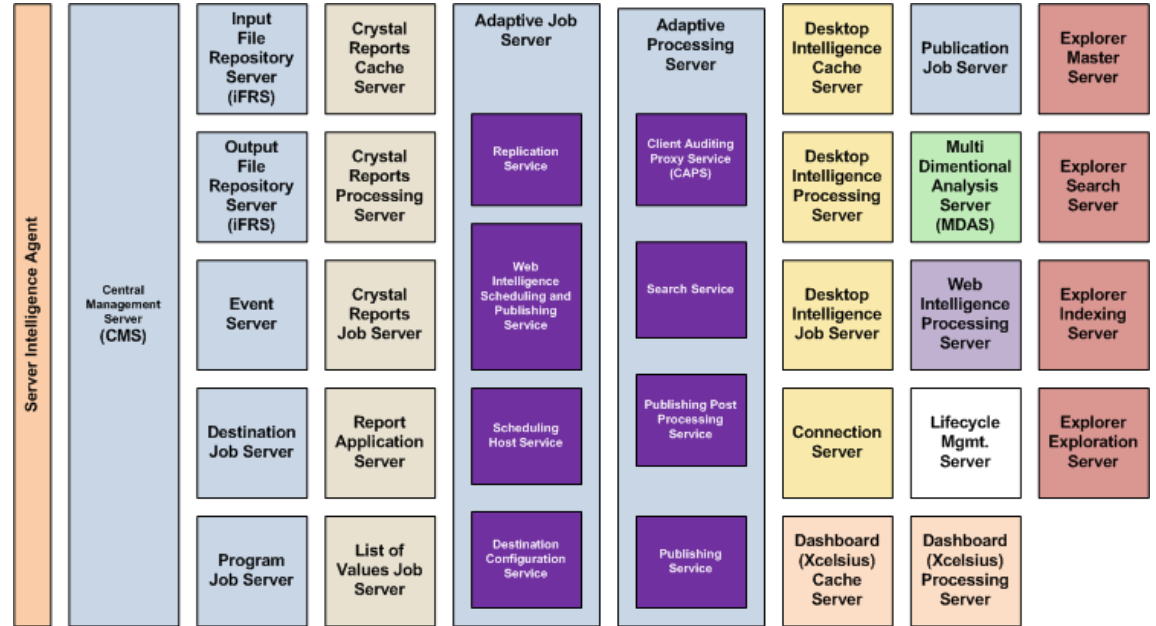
Server Intelligence Agent

Central Management Server (CMS)

Input File Repository Server (iFRS)

Output File Repository Server (iFRS)

Event Server

Destination Job Server

Program Job Server

Crystal Reports Cache Server

Crystal Reports Processing Server

Crystal Reports Job Server

Report Application Server

List of Values Job Server

Adaptive Job Server

Replication Service

Web Intelligence Scheduling and Publishing Service

Scheduling Host Service

Destination Configuration Service

Adaptive Processing Server

Client Auditing Proxy Service (CAPS)

Search Service

Publishing Post Processing Service

Publishing Service

Desktop Intelligence Cache Server

Desktop Intelligence Processing Server

Desktop Intelligence Job Server

Connection Server

Dashboard (Xcelsius) Cache Server

Publication Job Server

Multi Dimentional Analysis Server (MDAS)

Web Intelligence Processing Server

Lifecycle Mgmt. Server

Dashboard (Xcelsius) Processing Server

Explorer Master Server

Explorer Search Server

Explorer Indexing Server

Explorer Exploration Server